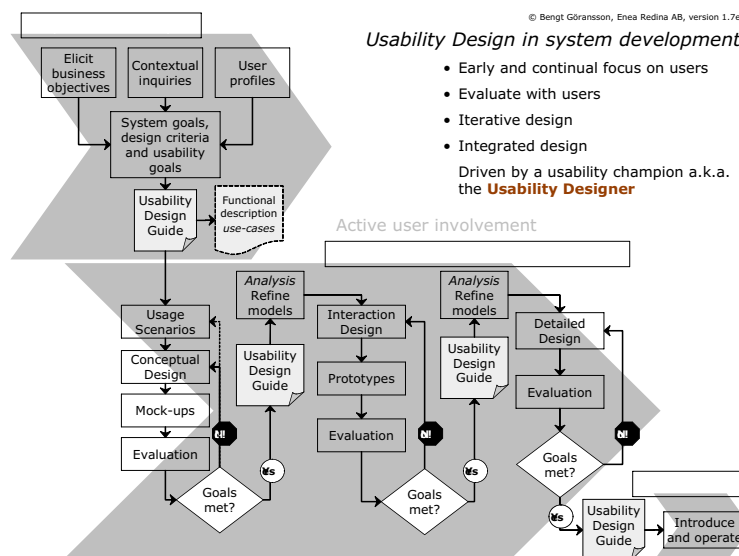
© Bengt Göransson, Enea Redina AB, version 1.7e

Usability Design in system development

• Early and continual focus on users
• Evaluate with users
• Iterative design
• Integrated design

Driven by a usability champion a.k.a. the **Usability Designer**

Elicit business objectives

Contextual inquiries

User profiles

System goals, design criteria and usability goals

Usability Design Guide

Functional description *use-cases*

Active user involvement

Usage Scenarios

Conceptual Design

Mock-ups

Evaluation

Goals met?

No

Yes

*Analysis* Refine models

Usability Design Guide

Interaction Design

Prototypes

Evaluation

Goals met?

No

Yes

*Analysis* Refine models

Usability Design Guide

Detailed Design

Evaluation

Goals met?

No

Yes

Usability Design Guide

Introduce and operate